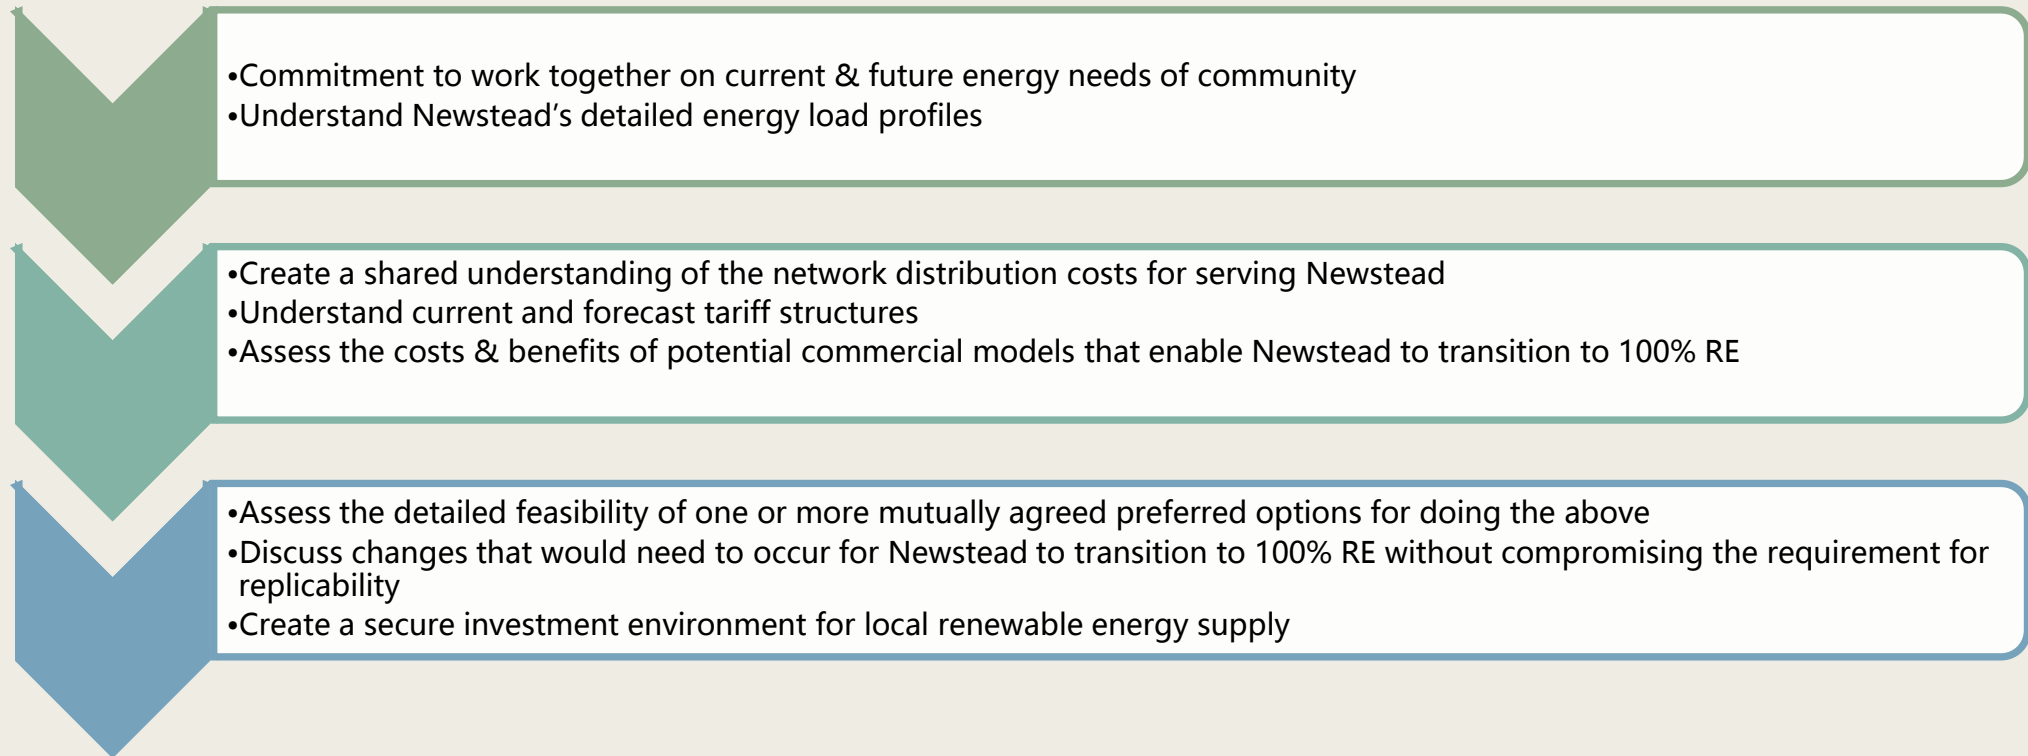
•Commitment to work together on current & future energy needs of community
•Understand Newstead’s detailed energy load profiles

•Create a shared understanding of the network distribution costs for serving Newstead
•Understand current and forecast tariff structures
•Assess the costs & benefits of potential commercial models that enable Newstead to transition to 100% RE

•Assess the detailed feasibility of one or more mutually agreed preferred options for doing the above
•Discuss changes that would need to occur for Newstead to transition to 100% RE without compromising the requirement for replicability
•Create a secure investment environment for local renewable energy supply